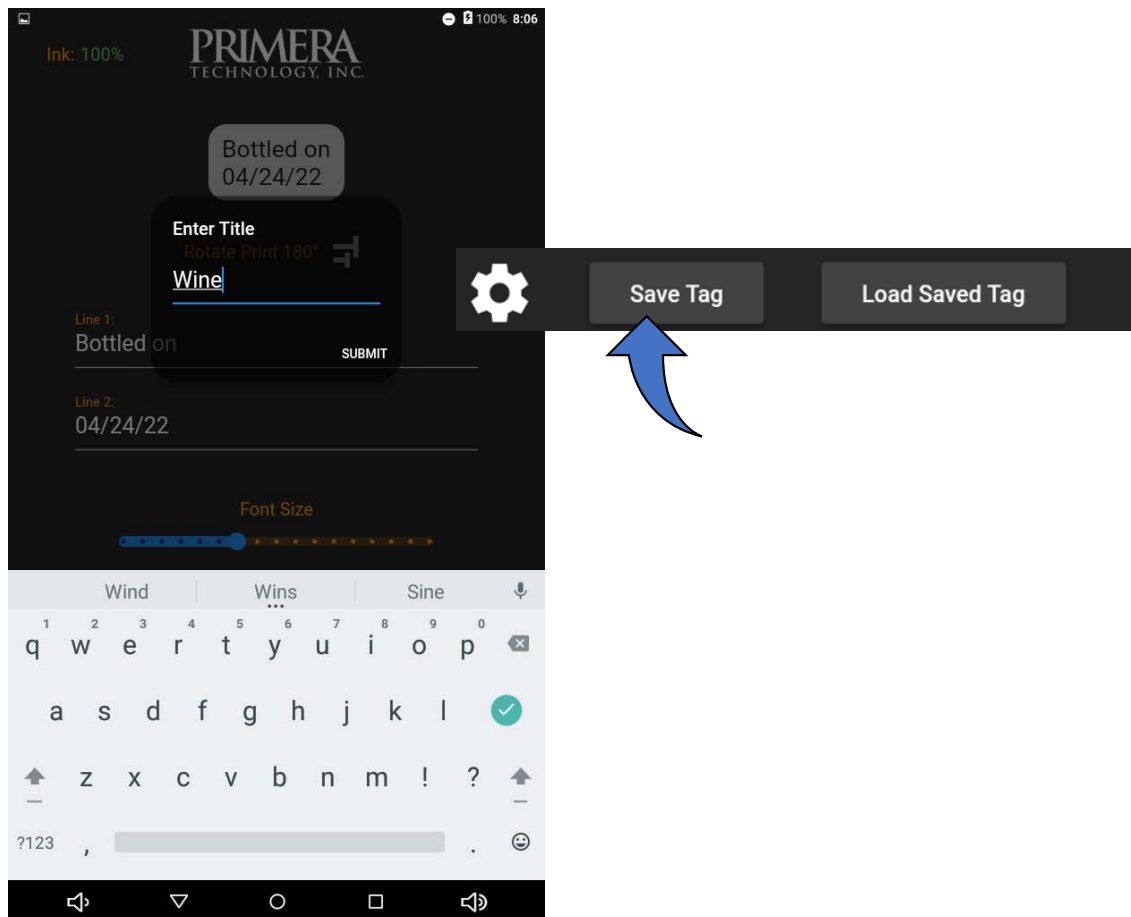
100% 8:06

Ink: 100%

PRIMERA
TECHNOLOGY, INC.

Bottled on
04/24/22

Enter Title

Rotate Print 180°

Wine

SUBMIT

Line 1:
Bottled on

Line 2:
04/24/22

Font Size

Wind
Wins
Sine

1 2 3 4 5 6 7 8 9 0
q w e r t y u i o p

a s d f g h j k l

z x c v b n m ! ?

?123 , .

Save Tag
Load Saved Tag